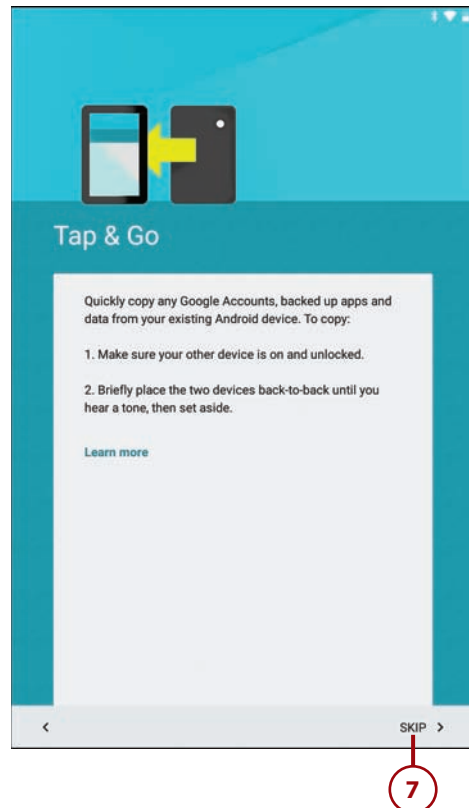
Tap & Go

Quickly copy any Google Accounts, backed up apps and data from your existing Android device. To copy:

1. Make sure your other device is on and unlocked.

2. Briefly place the two devices back-to-back until you hear a tone, then set aside.

Learn more

<

SKIP >

7